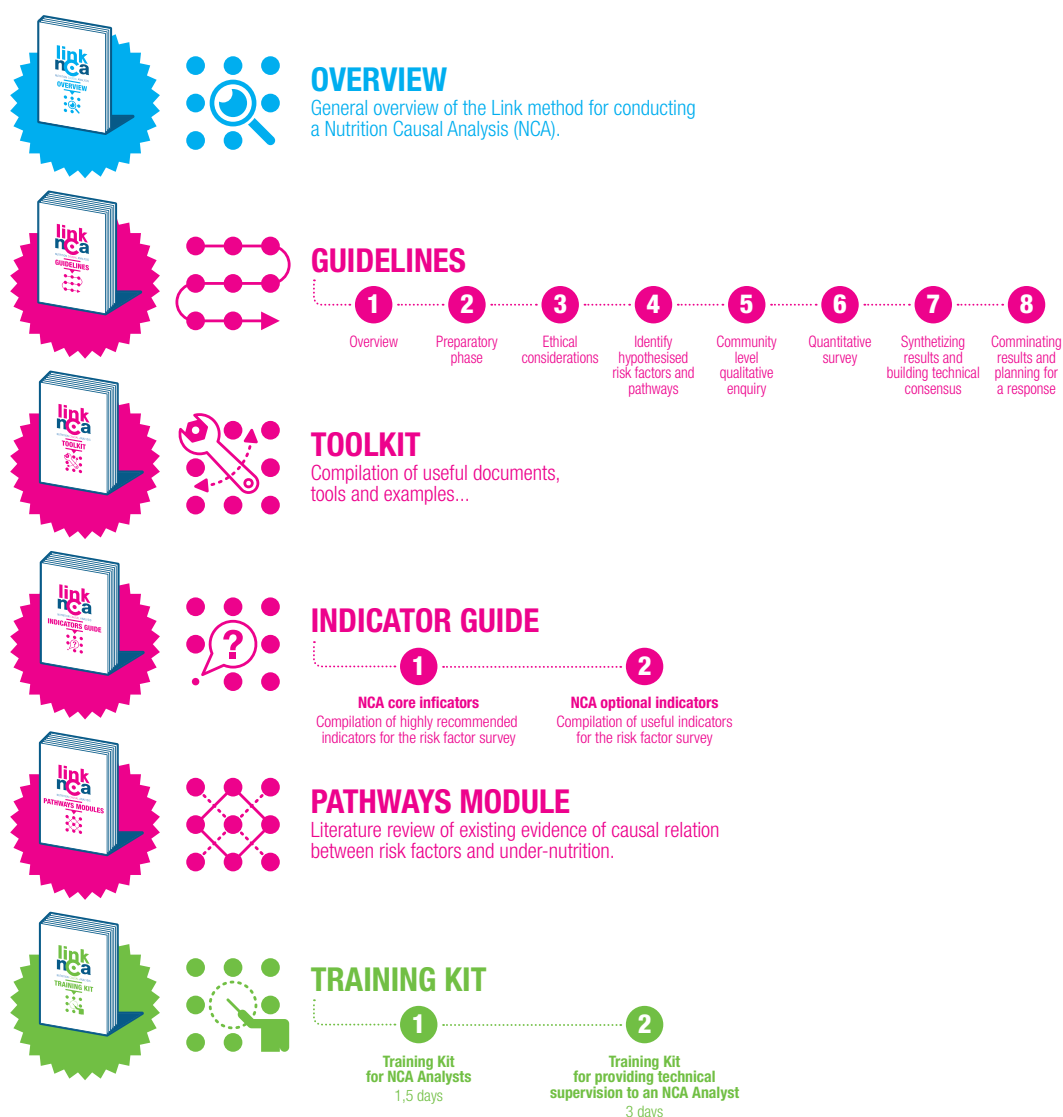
link nca
OVERVIEW

OVERVIEW
General overview of the Link method for conducting a Nutrition Causal Analysis (NCA).

link nca
GUIDELINES

GUIDELINES
1 Overview
2 Preparatory phase
3 Ethical considerations
4 Identify hypothesised risk factors and pathways
5 Community level qualitative enquiry
6 Quantitative survey
7 Synthetizing results and building technical consensus
8 Comminating results and planning for a response

link nca
TOOLKIT

TOOLKIT
Compilation of useful documents, tools and examples...

link nca
INDICATORS GUIDE

INDICATOR GUIDE
1 NCA core inficators
Compilation of highly recommended indicators for the risk factor survey
2 NCA optional indicators
Compilation of useful indicators for the risk factor survey

link nca
PATHWAYS MODULES

PATHWAYS MODULE
Literature review of existing evidence of causal relation between risk factors and under-nutrition.

link nca
TRAINING KIT

TRAINING KIT
1 Training Kit for NCA Analysts
1,5 days
2 Training Kit for providing technical supervision to an NCA Analyst
3 days